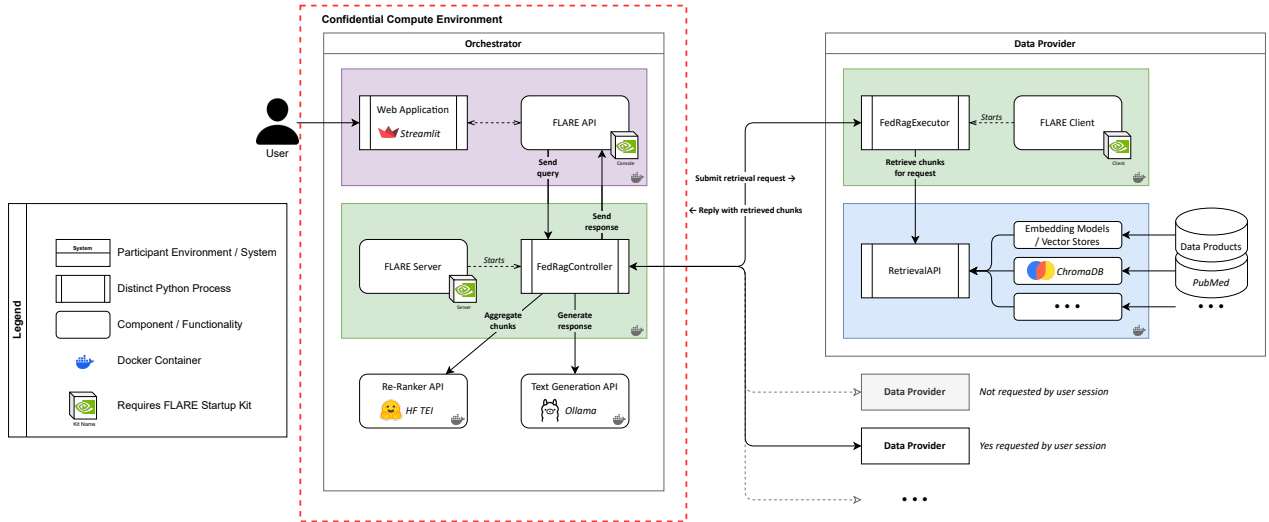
Confidential Compute Environment

Orchestrator

User

Web Application

Streamlit

FLARE API

Console

Send query

Send response

FLARE Server

Starts

FedRagController

Server

Aggregate chunks

Generate response

Re-Ranker API

HF TEI

Text Generation API

Ollama

Submit retrieval request →

← Reply with retrieved chunks

Data Provider

FedRagExecutor

Starts

FLARE Client

Client

Retrieve chunks for request

RetrievalAPI

Embedding Models / Vector Stores

ChromaDB

• • •

Data Products

PubMed

• • •

Data Provider

Not requested by user session

Data Provider

Yes requested by user session

• • •

Legend

System

Participant Environment / System

Distinct Python Process

Component / Functionality

Docker Container

Requires FLARE Startup Kit

Kit Name